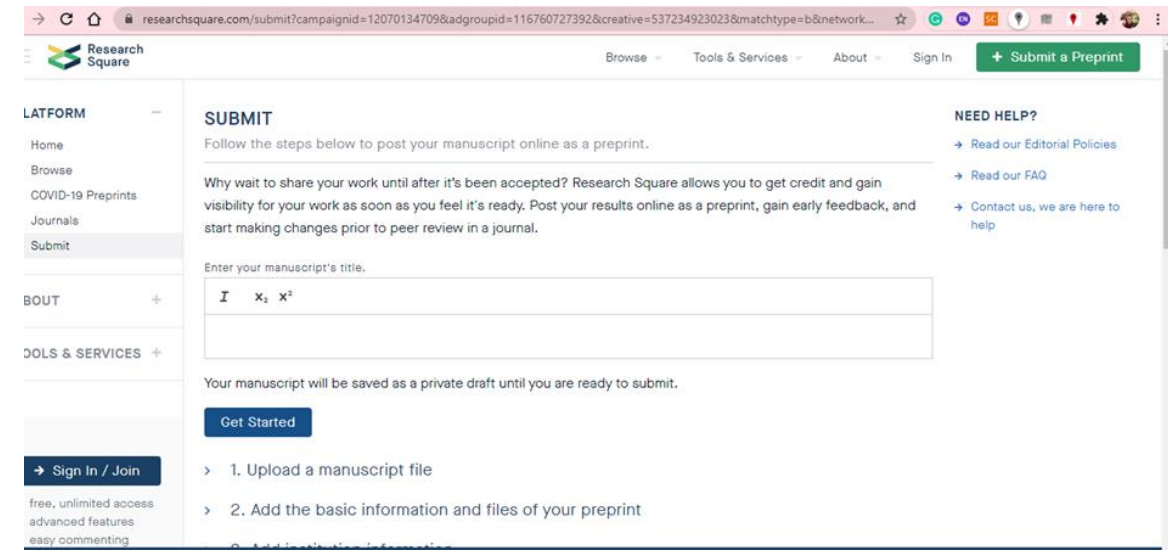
researchsquare.com/submit?campaignid=12070134709&adgroupid=116760727392&creative=537234923023&matchtype=b&network...

Research Square

Browse Tools & Services About Sign In + Submit a Preprint

LATFORM

Home
Browse
COVID-19 Preprints
Journals
Submit

BOUT +

OOLS & SERVICES +

→ Sign In / Join

free, unlimited access
advanced features
easy commenting

SUBMIT

Follow the steps below to post your manuscript online as a preprint.

Why wait to share your work until after it's been accepted? Research Square allows you to get credit and gain visibility for your work as soon as you feel it's ready. Post your results online as a preprint, gain early feedback, and start making changes prior to peer review in a journal.

Enter your manuscript's title.

$I$ $x_2$ $x^2$

Your manuscript will be saved as a private draft until you are ready to submit.

Get Started

› 1. Upload a manuscript file

› 2. Add the basic information and files of your preprint

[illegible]

NEED HELP?

→ Read our Editorial Policies

→ Read our FAQ

→ Contact us, we are here to help